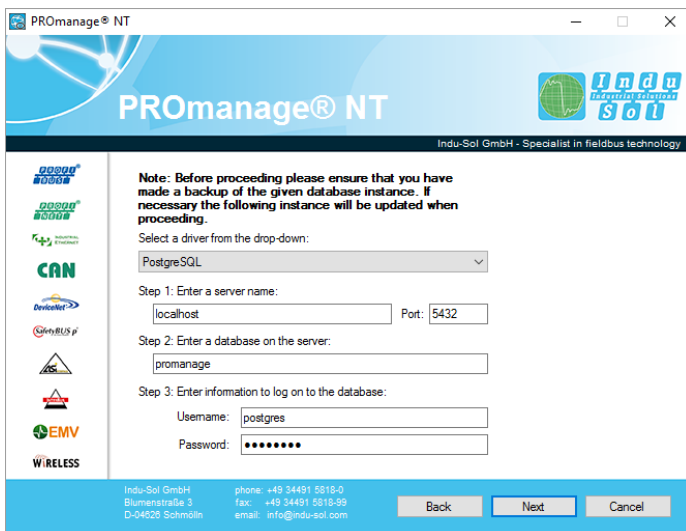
PROmanage® NT

PROmanage® NT

Indu Sol Industrial Solutions

Indu-Sol GmbH - Specialist in fieldbus technology

PROFIBUS

PROFINET

INDUSTRIAL ETHERNET

CAN

DeviceNet

SafetyBUS p

AS-Interface

INTERBUS

EMV

WIRELESS

Note: Before proceeding please ensure that you have made a backup of the given database instance. If necessary the following instance will be updated when proceeding.

Select a driver from the drop-down:

PostgreSQL

Step 1: Enter a server name:

localhost

Port: 5432

Step 2: Enter a database on the server:

promanage

Step 3: Enter information to log on to the database:

Username: postgres

Password: ••••••••

Indu-Sol GmbH
Blumenstraße 3
D-04626 Schmölln

phone: +49 34491 5818-0
fax: +49 34491 5818-99
email: info@indu-sol.com

Back

Next

Cancel